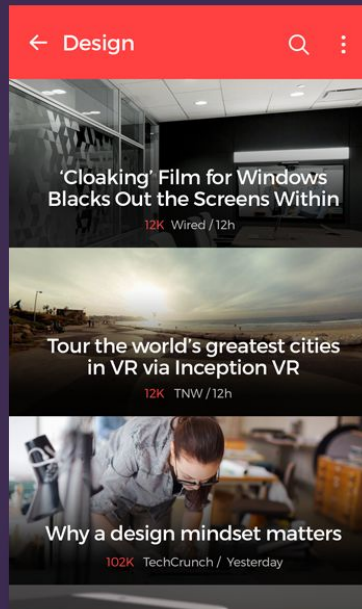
Design

'Cloaking' Film for Windows Blacks Out the Screens Within

12K Wired / 12h

Tour the world's greatest cities in VR via Inception VR

12K TNW / 12h

Why a design mindset matters

102K TechCrunch / Yesterday